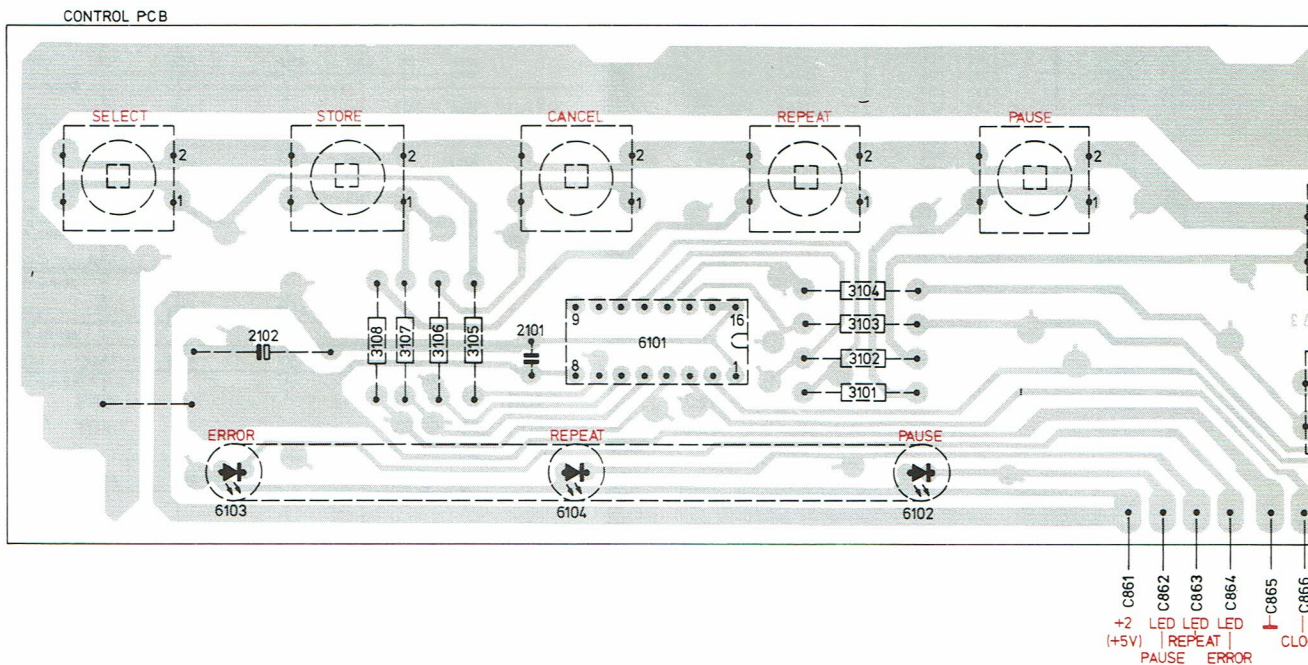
CONTROL PCB

SELECT
2
1
STORE
2
1
CANCEL
2
1
REPEAT
2
1
PAUSE
2
1

2102
3108
3107
3106
3105
2101
9
16
6101
8
1
3104
3103
3102
3101

ERROR
6103
REPEAT
6104
PAUSE
6102

C861
C862
C863
C864
C865
C866

+2 (+5V)
LED PAUSE
LED REPEAT
LED ERROR
CLO